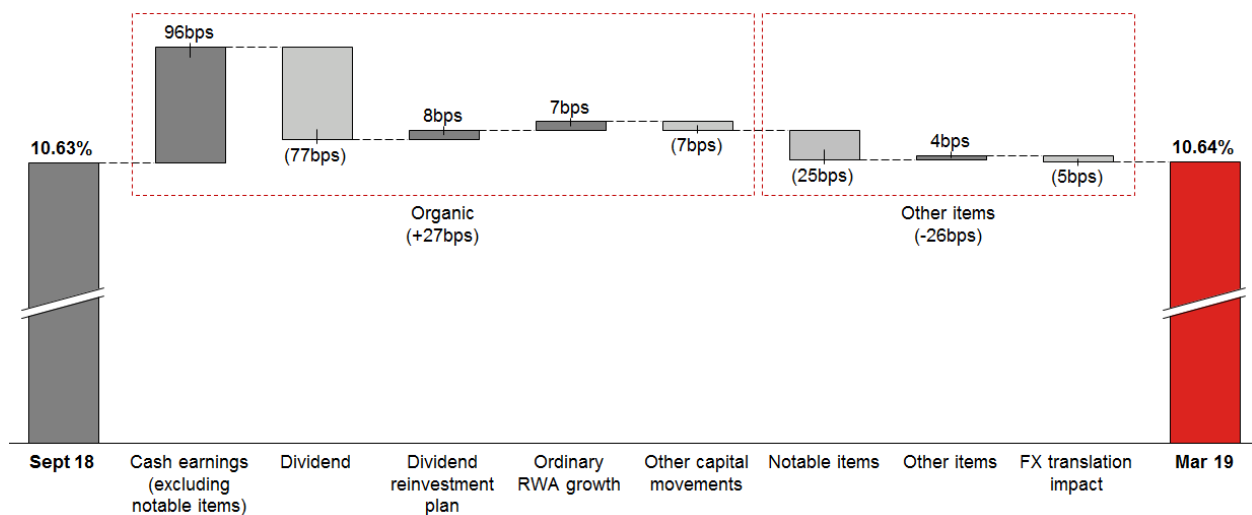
10.63%

96bps

(77bps)

8bps

7bps

(7bps)

(25bps)

4bps

(5bps)

10.64%

Organic
(+27bps)

Other items
(-26bps)

Sept 18

Cash earnings (excluding notable items)

Dividend

Dividend reinvestment plan

Ordinary RWA growth

Other capital movements

Notable items

Other items

FX translation impact

Mar 19